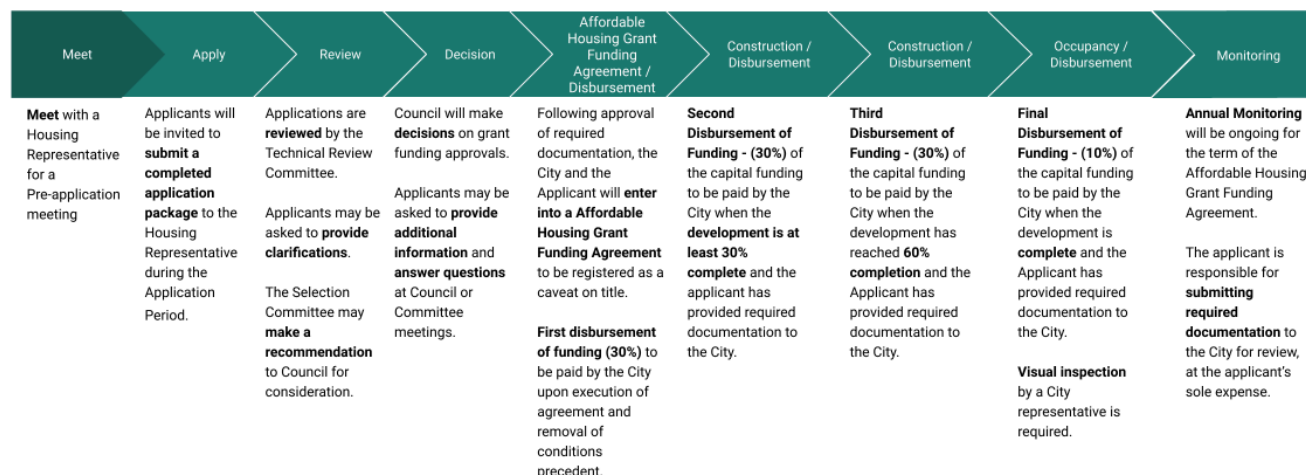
Meet

Meet with a Housing Representative for a Pre-application meeting

Apply

Applicants will be invited to submit a completed application package to the Housing Representative during the Application Period.

Review

Applications are reviewed by the Technical Review Committee.

Applicants may be asked to provide clarifications.

The Selection Committee may make a recommendation to Council for consideration.

Decision

Council will make decisions on grant funding approvals.

Applicants may be asked to provide additional information and answer questions at Council or Committee meetings.

Affordable Housing Grant Funding Agreement / Disbursement

Following approval of required documentation, the City and the Applicant will enter into a Affordable Housing Grant Funding Agreement to be registered as a caveat on title.

First disbursement of funding (30%) to be paid by the City upon execution of agreement and removal of conditions precedent.

Construction / Disbursement

Second Disbursement of Funding - (30%) of the capital funding to be paid by the City when the development is at least 30% complete and the applicant has provided required documentation to the City.

Construction / Disbursement

Third Disbursement of Funding - (30%) of the capital funding to be paid by the City when the development has reached 60% completion and the Applicant has provided required documentation to the City.

Occupancy / Disbursement

Final Disbursement of Funding - (10%) of the capital funding to be paid by the City when the development is complete and the Applicant has provided required documentation to the City.

Visual inspection by a City representative is required.

Monitoring

Annual Monitoring will be ongoing for the term of the Affordable Housing Grant Funding Agreement.

The applicant is responsible for submitting required documentation to the City for review, at the applicant's sole expense.